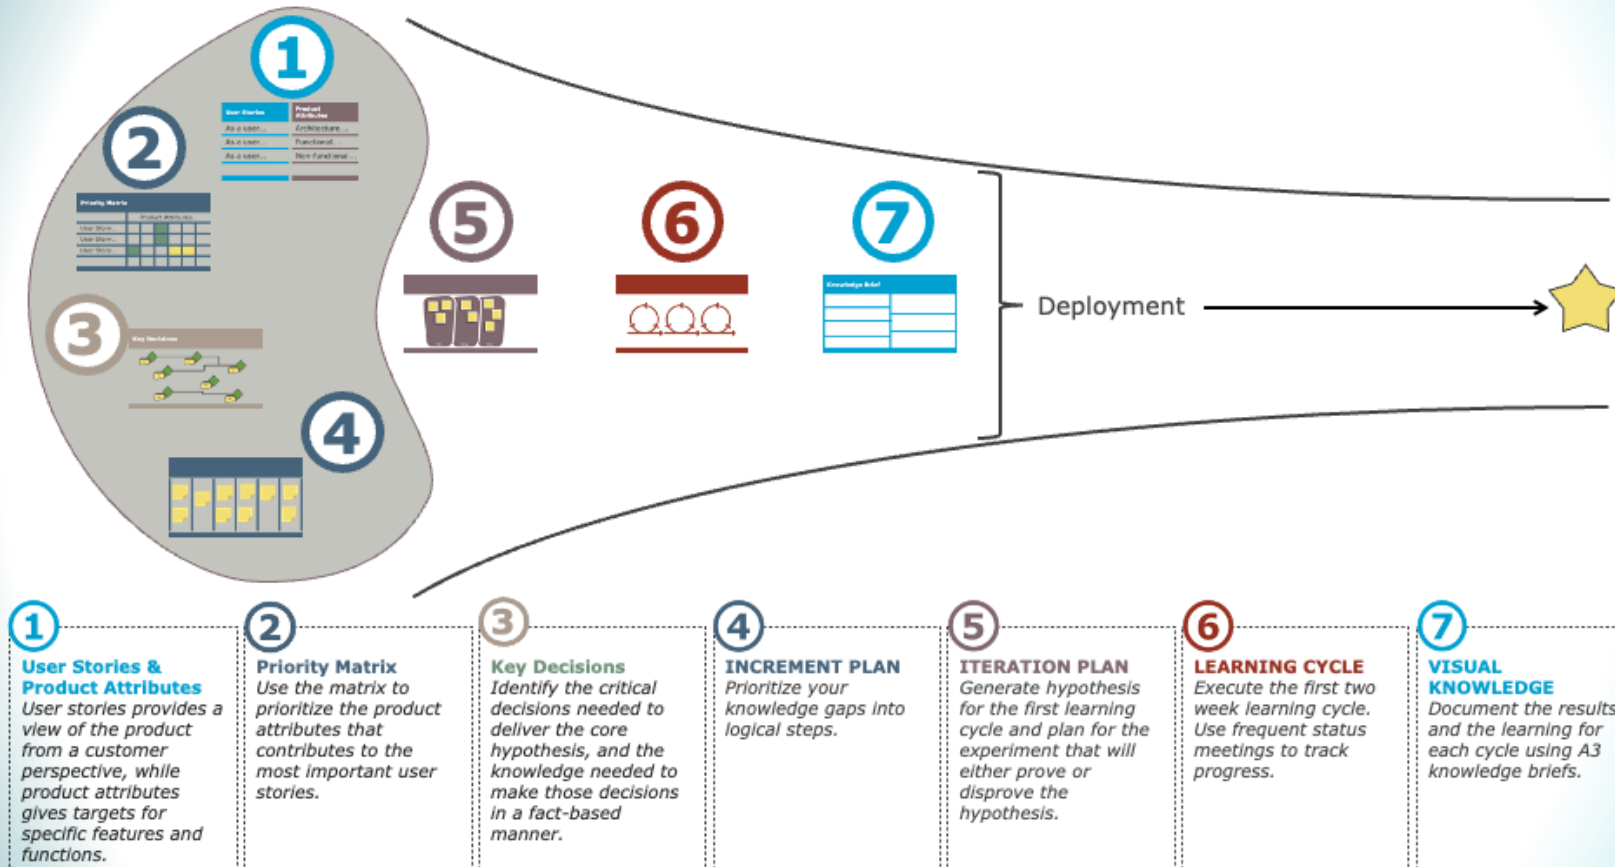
1

User Stories | Product Attributes
As a user... | Architecture...
As a user... | Functional...
As a user... | Non-functional...

2

Priority Matrix
Product Attributes
User Story...
User Story...
User Story...

3

Key Decisions

4

5

6

7

Knowledge Brief

Deployment

1
User Stories & Product Attributes
User stories provides a view of the product from a customer perspective, while product attributes gives targets for specific features and functions.

2
Priority Matrix
Use the matrix to prioritize the product attributes that contributes to the most important user stories.

3
Key Decisions
Identify the critical decisions needed to deliver the core hypothesis, and the knowledge needed to make those decisions in a fact-based manner.

4
INCREMENT PLAN
Prioritize your knowledge gaps into logical steps.

5
ITERATION PLAN
Generate hypothesis for the first learning cycle and plan for the experiment that will either prove or disprove the hypothesis.

6
LEARNING CYCLE
Execute the first two week learning cycle. Use frequent status meetings to track progress.

7
VISUAL KNOWLEDGE
Document the results and the learning for each cycle using A3 knowledge briefs.